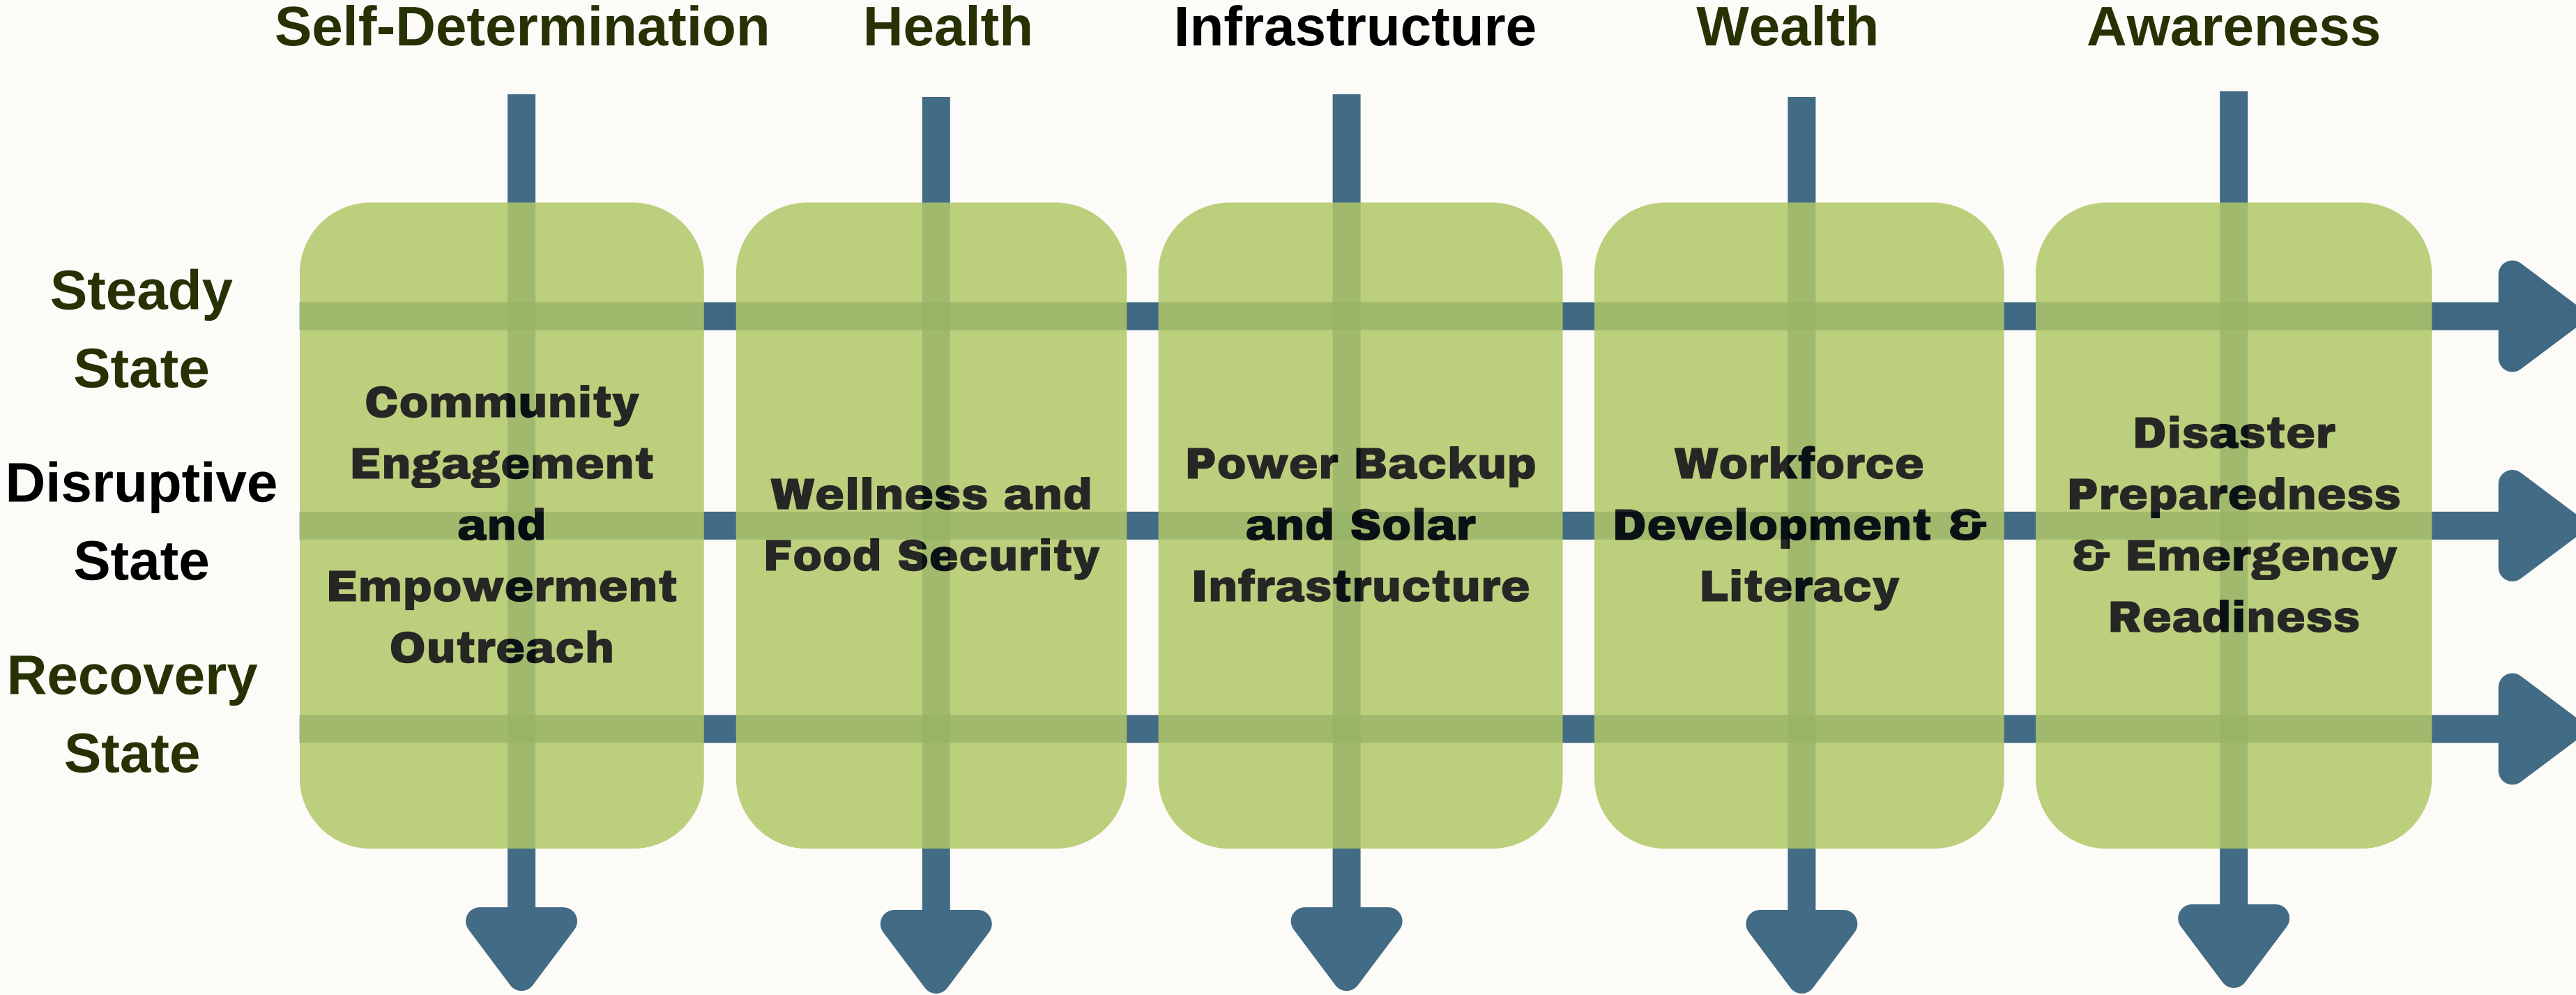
Self-Determination Health Infrastructure Wealth Awareness

Steady State

Disruptive State

Recovery State

Community Engagement and Empowerment Outreach

Wellness and Food Security

Power Backup and Solar Infrastructure

Workforce Development & Literacy

Disaster Preparedness & Emergency Readiness